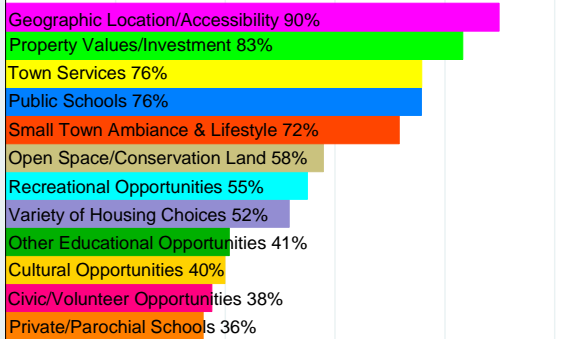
Geographic Location/Accessibility 90%
Property Values/Investment 83%
Town Services 76%
Public Schools 76%
Small Town Ambiance & Lifestyle 72%
Open Space/Conservation Land 58%
Recreational Opportunities 55%
Variety of Housing Choices 52%
Other Educational Opportunities 41%
Cultural Opportunities 40%
Civic/Volunteer Opportunities 38%
Private/Parochial Schools 36%